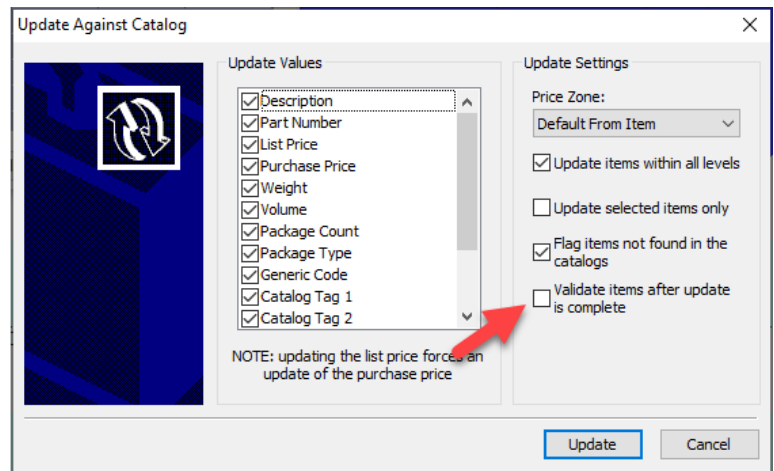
Update Against Catalog

Update Values

Description
Part Number
List Price
Purchase Price
Weight
Volume
Package Count
Package Type
Generic Code
Catalog Tag 1
Catalog Tag 2

NOTE: updating the list price forces an update of the purchase price

Update Settings

Price Zone:

Default From Item

Update items within all levels

Update selected items only

Flag items not found in the catalogs

Validate items after update is complete

Update

Cancel